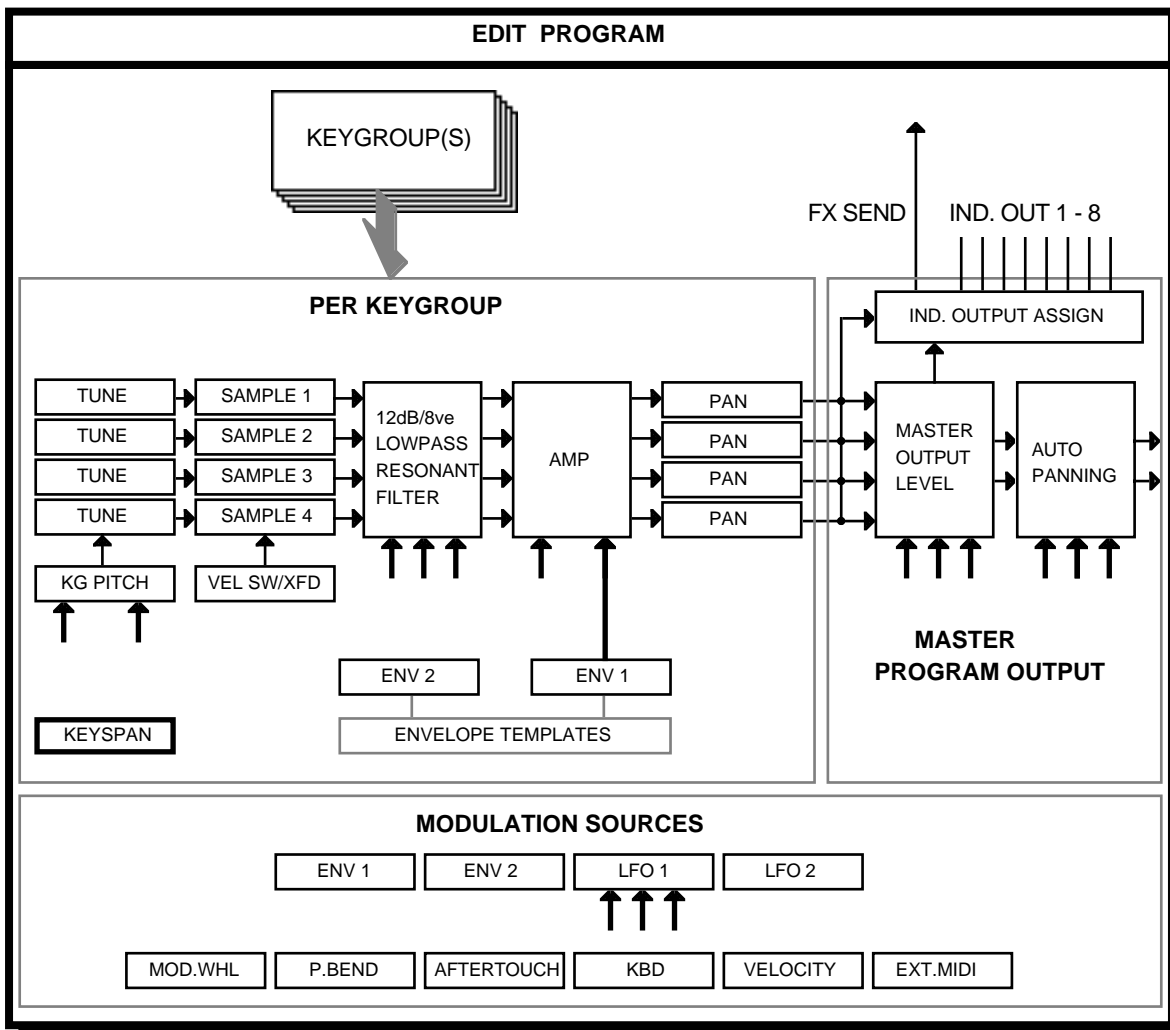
EDIT PROGRAM

KEYGROUP(S)

FX SEND

IND. OUT 1 - 8

PER KEYGROUP

IND. OUTPUT ASSIGN

TUNE

TUNE

TUNE

TUNE

SAMPLE 1

SAMPLE 2

SAMPLE 3

SAMPLE 4

12dB/8ve LOWPASS RESONANT FILTER

AMP

PAN

PAN

PAN

PAN

MASTER OUTPUT LEVEL

AUTO PANNING

KG PITCH

VEL SW/XFD

MASTER PROGRAM OUTPUT

ENV 2

ENV 1

KEYSPAN

ENVELOPE TEMPLATES

MODULATION SOURCES

ENV 1

ENV 2

LFO 1

LFO 2

MOD.WHL

P.BEND

AFTERTOUCH

KBD

VELOCITY

EXT.MIDI